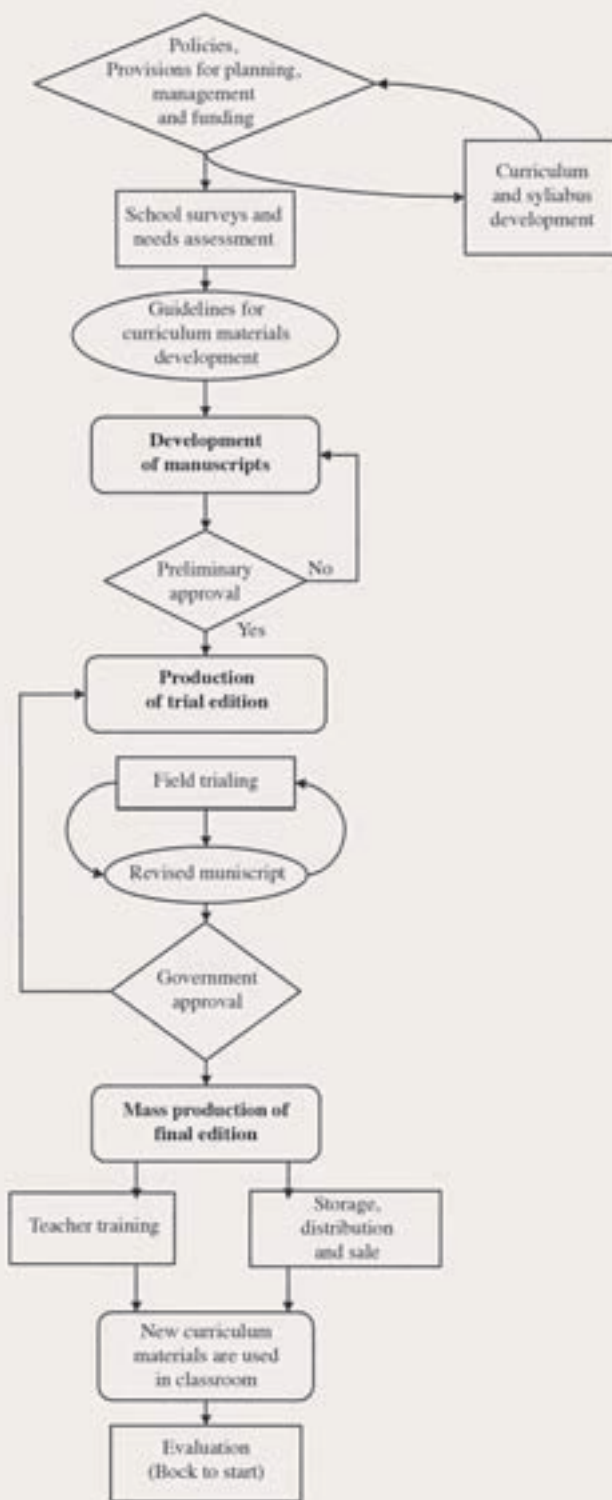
Policies, Provisions for planning, management and funding

Curriculum and syllabus development

School surveys and needs assessment

Guidelines for curriculum materials development

Development of manuscripts

Preliminary approval

No

Yes

Production of trial edition

Field trialing

Revised muniscript

Government approval

Mass production of final edition

Teacher training

Storage, distribution and sale

New curriculum materials are used in classroom

Evaluation (Bock to start)